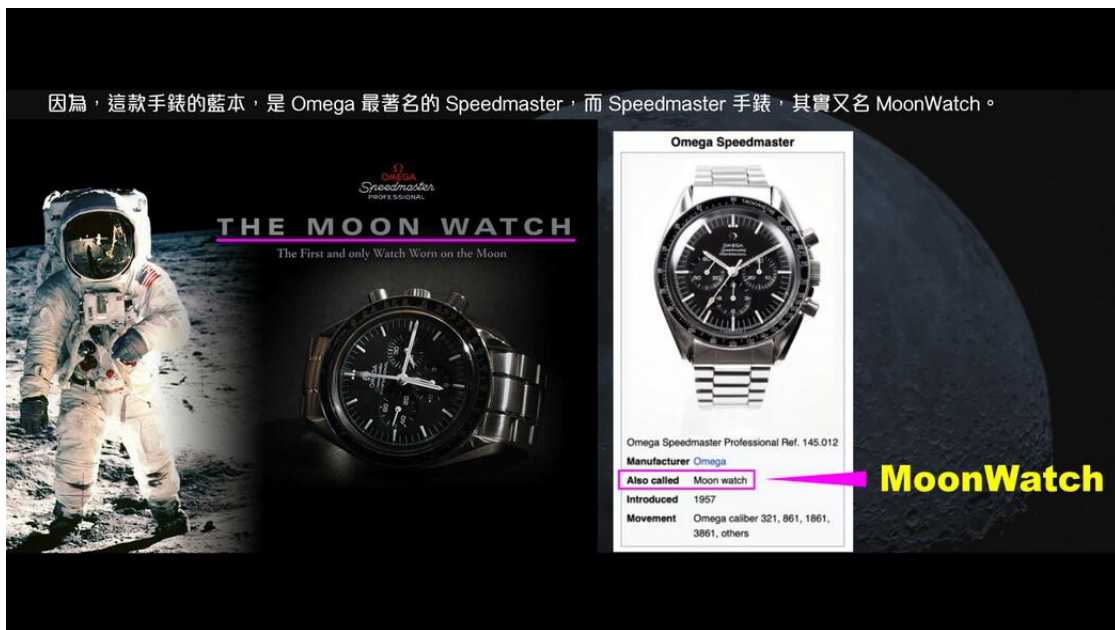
因為，這款手錶的藍本，是 Omega 最著名的 Speedmaster，而 Speedmaster 手錶，其實又名 MoonWatch。

OMEGA
Speedmaster
PROFESSIONAL

THE MOON WATCH
The First and only Watch Worn on the Moon

Omega Speedmaster

Omega Speedmaster Professional Ref. 145.012

| | |
|---|---|
| Manufacturer | Omega |
| Also called | Moon watch |
| Introduced | 1957 |
| Movement | Omega caliber 321, 861, 1861, 3861, others |

MoonWatch